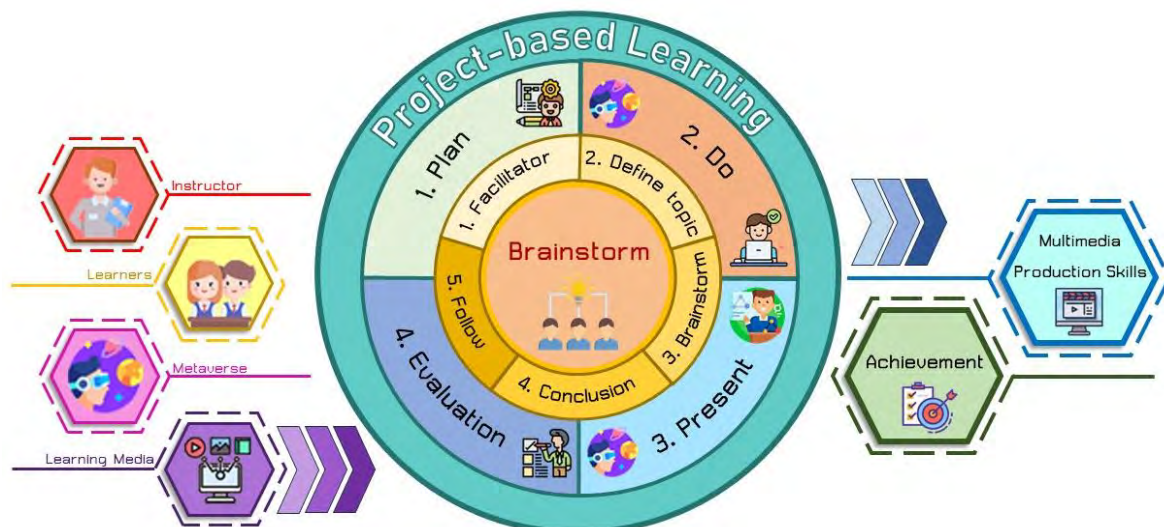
Project-based Learning

Instructor

Learners

Metaverse

Learning Media

1. Plan

2. Do

3. Present

4. Evaluation

1. Facilitator

2. Define topic

3. Brainstorm

4. Conclusion

5. Follow

Brainstorm

Multimedia Production Skills

Achievement